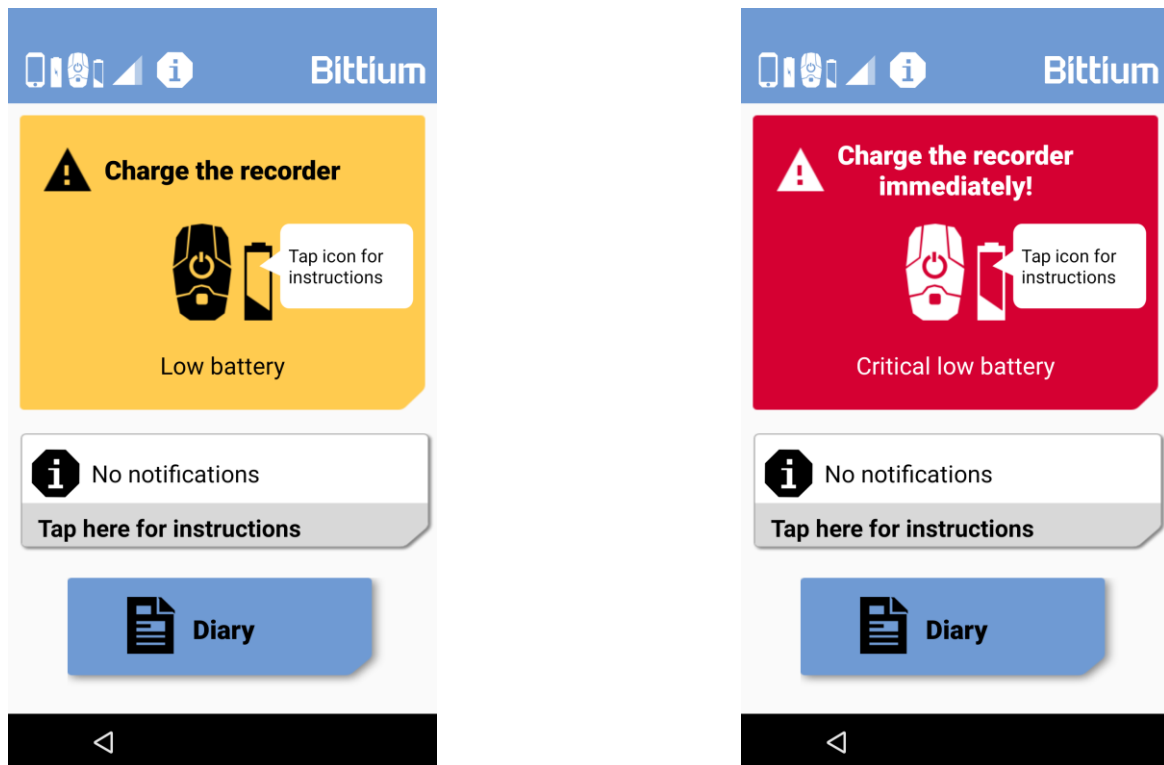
Bittium

Charge the recorder

Tap icon for instructions

Low battery

No notifications

Tap here for instructions

Diary

Bittium

Charge the recorder immediately!

Tap icon for instructions

Critical low battery

No notifications

Tap here for instructions

Diary